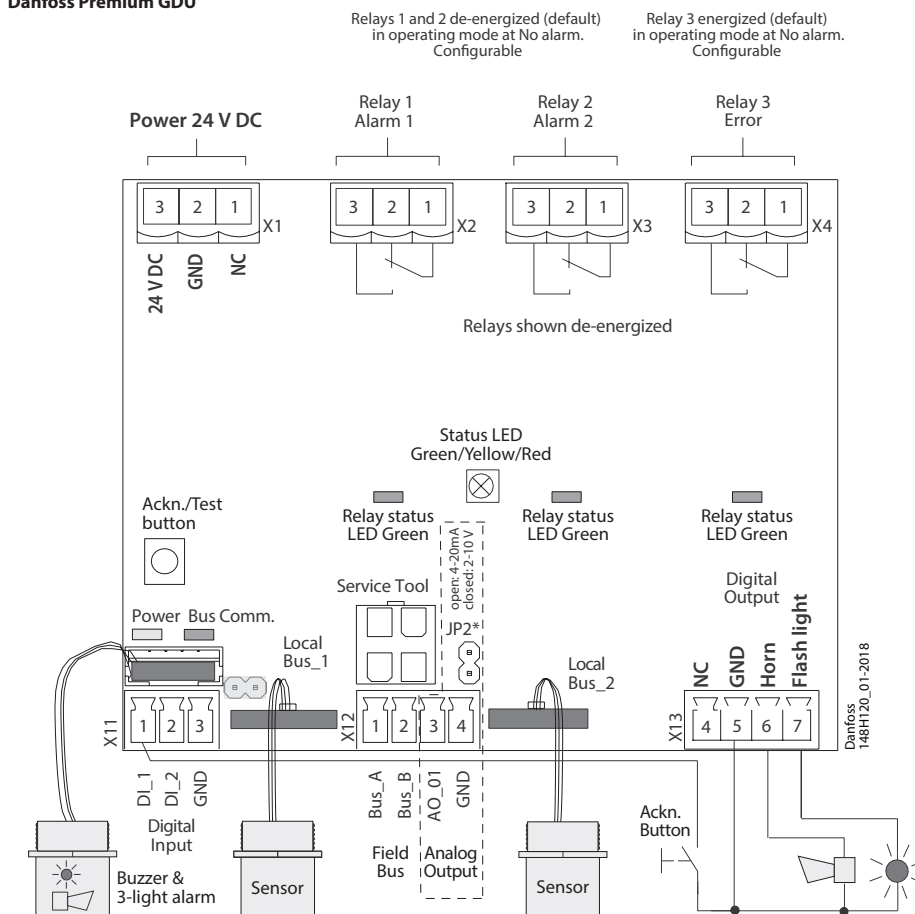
Danfoss Premium GDU

Relays 1 and 2 de-energized (default) in operating mode at No alarm. Configurable

Relay 3 energized (default) in operating mode at No alarm. Configurable

Power 24 V DC

Relay 1 Alarm 1

Relay 2 Alarm 2

Relay 3 Error

3 2 1 X1
24 V DC GND NC

3 2 1 X2

3 2 1 X3

3 2 1 X4

Relays shown de-energized

Status LED Green/Yellow/Red

Ackn./Test button

Relay status LED Green

open: 4-20mA closed: 2-10 V

Relay status LED Green

Relay status LED Green

Digital Output

Service Tool

JP2*

Power Bus Comm.

Local Bus_1

Local Bus_2

NC GND Horn Flash light

X11 1 2 3

X12 1 2 3 4

X13 4 5 6 7

Danfoss 148H120_01-2018

DI_1 DI_2 GND

Digital Input

Bus_A Bus_B AO_01 GND

Field Bus

Analog Output

Ackn. Button

Buzzer & 3-light alarm

Sensor

Sensor